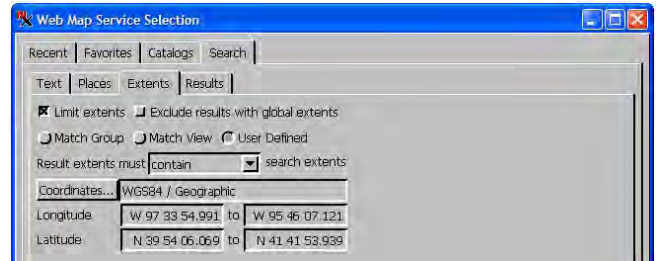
Web Map Service Selection

Recent | Favorites | Catalogs | Search

Text | Places | Extents | Results

Limit extents Exclude results with global extents

Match Group Match View User Defined

Result extents must contain search extents

Coordinates... WGS84 / Geographic

Longitude W 97 33 54.991 to W 95 46 07.121

Latitude N 39 54 06.069 to N 41 41 53.939